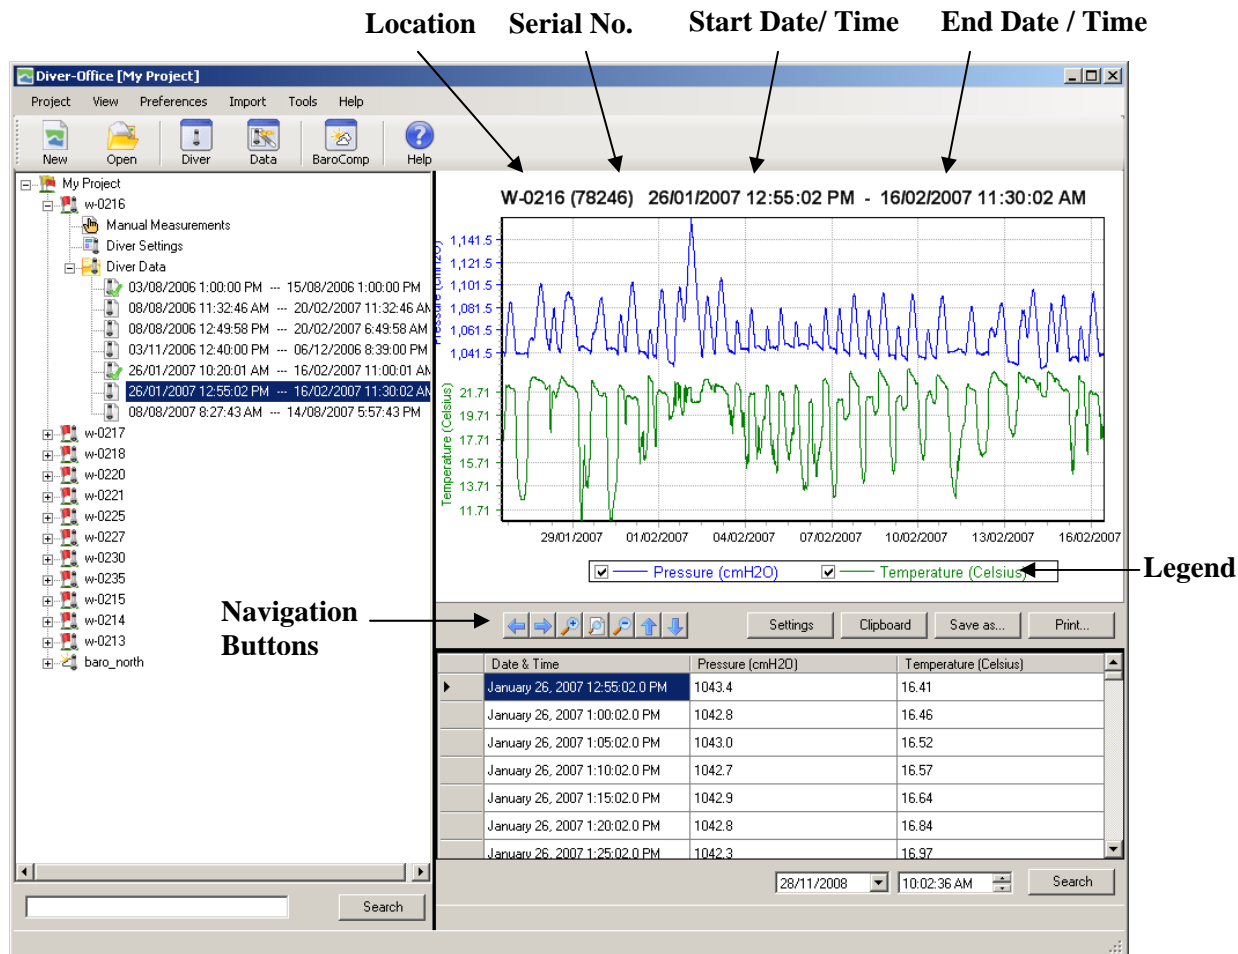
Location Serial No. Start Date/ Time End Date / Time

Diver-Office [My Project]

Project View Preferences Import Tools Help

New Open Diver Data BaroComp Help

My Project
w-0216
Manual Measurements
Diver Settings
Diver Data
03/08/2006 1:00:00 PM --- 15/08/2006 1:00:00 PM
08/08/2006 11:32:46 AM --- 20/02/2007 11:32:46 AM
08/08/2006 12:49:58 PM --- 20/02/2007 6:49:58 AM
03/11/2006 12:40:00 PM --- 06/12/2006 8:39:00 PM
26/01/2007 10:20:01 AM --- 16/02/2007 11:00:01 AM
26/01/2007 12:55:02 PM --- 16/02/2007 11:30:02 AM
08/08/2007 8:27:43 AM --- 14/08/2007 5:57:43 PM
w-0217
w-0218
w-0220
w-0221
w-0225
w-0227
w-0230
w-0235
w-0215
w-0214
w-0213
baro_north

Search

W-0216 (78246) 26/01/2007 12:55:02 PM - 16/02/2007 11:30:02 AM

Pressure (cmH2O)
1,141.5
1,121.5
1,101.5
1,081.5
1,061.5
1,041.5

Temperature (Celsius)
21.71
19.71
17.71
15.71
13.71
11.71

29/01/2007 01/02/2007 04/02/2007 07/02/2007 10/02/2007 13/02/2007 16/02/2007

Pressure (cmH2O) Temperature (Celsius)

Legend

Navigation Buttons

Settings Clipboard Save as... Print...

| Date & Time | Pressure (cmH2O) | Temperature (Celsius) |
|---|---|---|
| January 26, 2007 12:55:02.0 PM | 1043.4 | 16.41 |
| January 26, 2007 1:00:02.0 PM | 1042.8 | 16.46 |
| January 26, 2007 1:05:02.0 PM | 1043.0 | 16.52 |
| January 26, 2007 1:10:02.0 PM | 1042.7 | 16.57 |
| January 26, 2007 1:15:02.0 PM | 1042.9 | 16.64 |
| January 26, 2007 1:20:02.0 PM | 1042.8 | 16.84 |
| January 26, 2007 1:25:02.0 PM | 1042.3 | 16.97 |

28/11/2008 10:02:36 AM Search